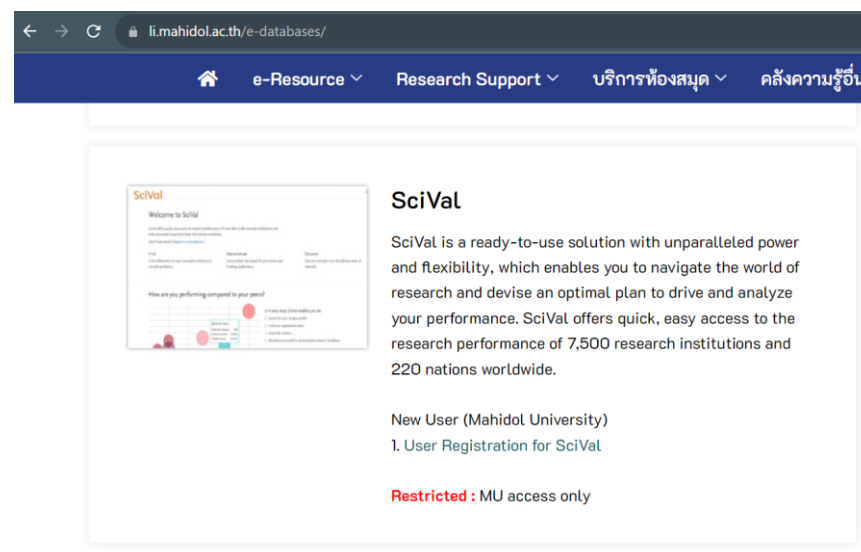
li.mahidol.ac.th/e-databases/

e-Resource Research Support บริการห้องสมุด คลังความรู้อื่น

SciVal

Welcome to SciVal

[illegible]

How are you performing compared to your peers?

SciVal

SciVal is a ready-to-use solution with unparalleled power and flexibility, which enables you to navigate the world of research and devise an optimal plan to drive and analyze your performance. SciVal offers quick, easy access to the research performance of 7,500 research institutions and 220 nations worldwide.

New User (Mahidol University)
1. User Registration for SciVal

Restricted : MU access only